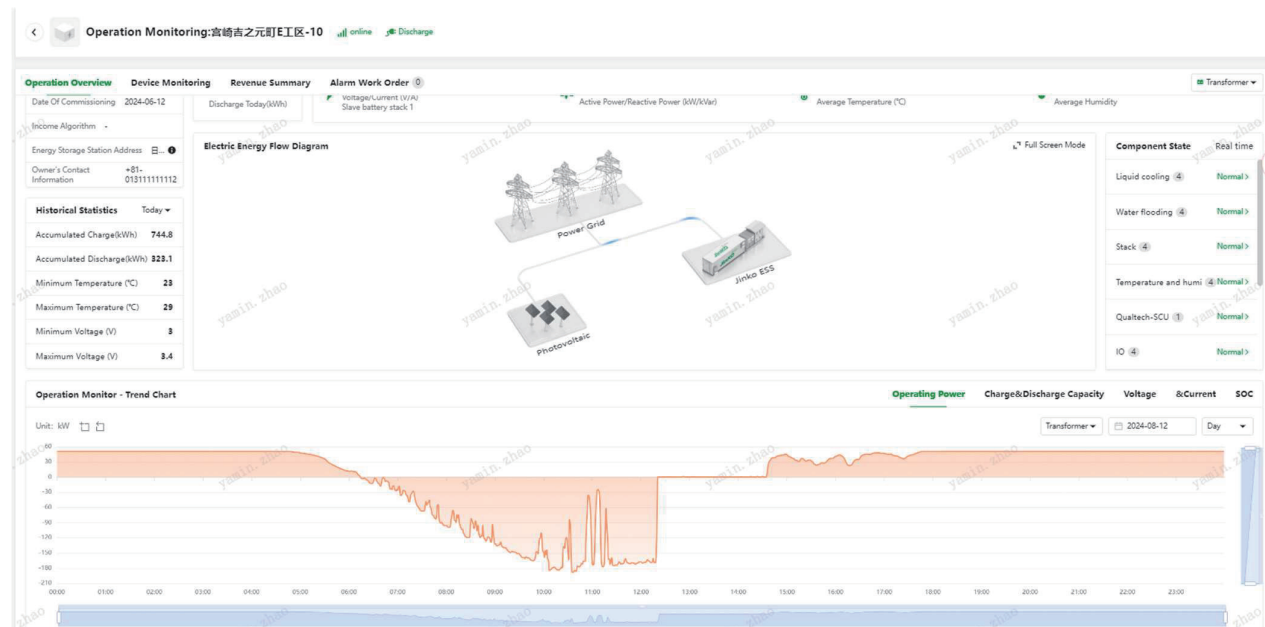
Operation Monitoring:宫崎吉之元町E工区-10 online Discharge

Operation Overview Device Monitoring Revenue Summary Alarm Work Order 0 Transformer

Date Of Commissioning 2024-06-12

Income Algorithm -

Energy Storage Station Address 日...

Owner's Contact Information +81-013111111112

Discharge Today(kWh)

Voltage/Current (V/A)
Slave battery stack 1

Active Power/Reactive Power (kW/kVar)

Average Temperature (℃)

Average Humidity

Historical Statistics Today

| | |
|---|---|
| Accumulated Charge(kWh) | 744.8 |
| Accumulated Discharge(kWh) | 323.1 |
| Minimum Temperature (℃) | 23 |
| Maximum Temperature (℃) | 29 |
| Minimum Voltage (V) | 3 |
| Maximum Voltage (V) | 3.4 |

Electric Energy Flow Diagram

Full Screen Mode

Power Grid

Jinko ESS

Photovoltaic

Component State Real time

| | |
|---|---|
| Liquid cooling 4 | Normal |
| Water flooding 4 | Normal |
| Stack 4 | Normal |
| Temperature and humi 4 | Normal |
| Qualtech-SCU 1 | Normal |
| IO 4 | Normal |

Operation Monitor - Trend Chart

Operating Power Charge&Discharge Capacity Voltage &Current SOC

Unit: kW

Transformer 2024-08-12 Day

60 30 0 -30 -60 -90 -120 -150 -180 -210

00:00 01:00 02:00 03:00 04:00 05:00 06:00 07:00 08:00 09:00 10:00 11:00 12:00 13:00 14:00 15:00 16:00 17:00 18:00 19:00 20:00 21:00 22:00 23:00

yamin. zhao